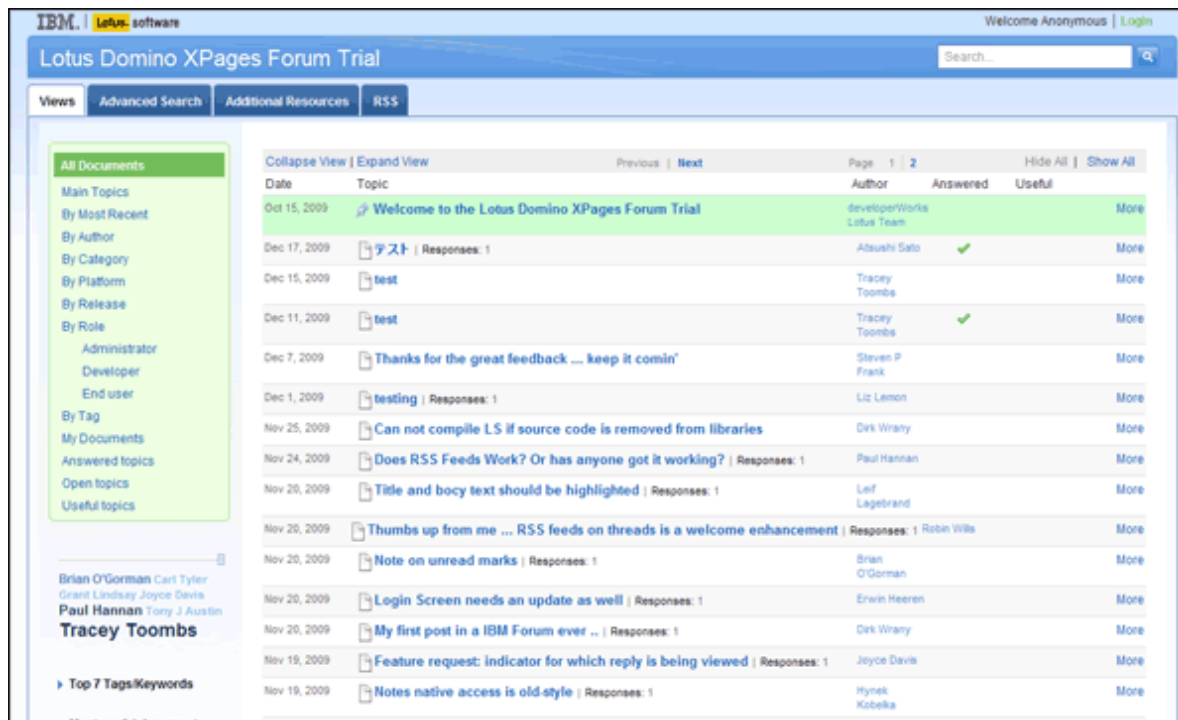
IBM. | Lotus. software

Welcome Anonymous | Login

Lotus Domino XPages Forum Trial

Search...

Views | Advanced Search | Additional Resources | RSS

All Documents
Main Topics
By Most Recent
By Author
By Category
By Platform
By Release
By Role
Administrator
Developer
End user
By Tag
My Documents
Answered topics
Open topics
Useful topics

Brian O'Gorman Carl Tyler Grant Lindsay Joyce Davis Paul Hannan Tony J Austin Tracey Toombs

Top 7 Tags/Keywords

Collapse View | Expand View

Previous | Next

Page 1 | 2

Hide All | Show All

| Date | Topic | Author | Answered | Useful | |
|---|---|---|---|---|---|
| Oct 15, 2009 | Welcome to the Lotus Domino XPages Forum Trial | developerWorks Lotus Team | | | More |
| Dec 17, 2009 | テスト \| Responses: 1 | Atsushi Sato | ✔ | | More |
| Dec 15, 2009 | test | Tracey Toombs | | | More |
| Dec 11, 2009 | test | Tracey Toombs | ✔ | | More |
| Dec 7, 2009 | Thanks for the great feedback ... keep it comin' | Steven P Frank | | | More |
| Dec 1, 2009 | testing \| Responses: 1 | Liz Lemon | | | More |
| Nov 25, 2009 | Can not compile LS if source code is removed from libraries | Dirk Wrany | | | More |
| Nov 24, 2009 | Does RSS Feeds Work? Or has anyone got it working? \| Responses: 1 | Paul Hannan | | | More |
| Nov 20, 2009 | Title and bocy text should be highlighted \| Responses: 1 | Leif Lagebrand | | | More |
| Nov 20, 2009 | Thumbs up from me ... RSS feeds on threads is a welcome enhancement \| Responses: 1 | Robin Wills | | | More |
| Nov 20, 2009 | Note on unread marks \| Responses: 1 | Brian O'Gorman | | | More |
| Nov 20, 2009 | Login Screen needs an update as well \| Responses: 1 | Erwin Heeren | | | More |
| Nov 20, 2009 | My first post in a IBM Forum ever .. \| Responses: 1 | Dirk Wrany | | | More |
| Nov 19, 2009 | Feature request: indicator for which reply is being viewed \| Responses: 1 | Joyce Davis | | | More |
| Nov 19, 2009 | Notes native access is old-style \| Responses: 1 | Hynek Kobelka | | | More |